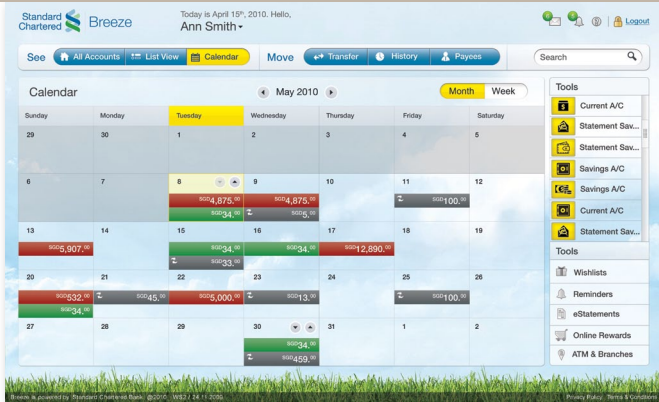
Standard Chartered Breeze

Today is April 15th, 2010. Hello,
Ann Smith

Logout

See All Accounts List View Calendar

Move Transfer History Payees

Search

Calendar

May 2010

Month Week

| Sunday | Monday | Tuesday | Wednesday | Thursday | Friday | Saturday |
|---|---|---|---|---|---|---|
| 29 | 30 | 1 | 2 | 3 | 4 | 5 |
| 6 | 7 | 8 SGD4,875.00 SGD34.00 | 9 SGD4,875.00 SGD6.00 | 10 | 11 SGD100.00 | 12 |
| 13 SGD5,907.00 | 14 | 15 SGD34.00 SGD33.00 | 16 SGD34.00 | 17 SGD12,890.00 | 18 | 19 |
| 20 SGD532.00 SGD34.00 | 21 SGD45.00 | 22 SGD5,000.00 | 23 SGD13.00 | 24 | 25 SGD100.00 | 26 |
| 27 | 28 | 29 | 30 SGD34.00 SGD459.00 | 31 | 1 | 2 |

Tools
Current A/C
Statement Sav...
Statement Sav...
Savings A/C
Savings A/C
Current A/C
Statement Sav...

Tools
Wishlists
Reminders
eStatements
Online Rewards
ATM & Branches

Breeze is powered by Standard Chartered Bank. @2010 WS2 | 24.11.2000

Privacy Policy | Terms & Conditions